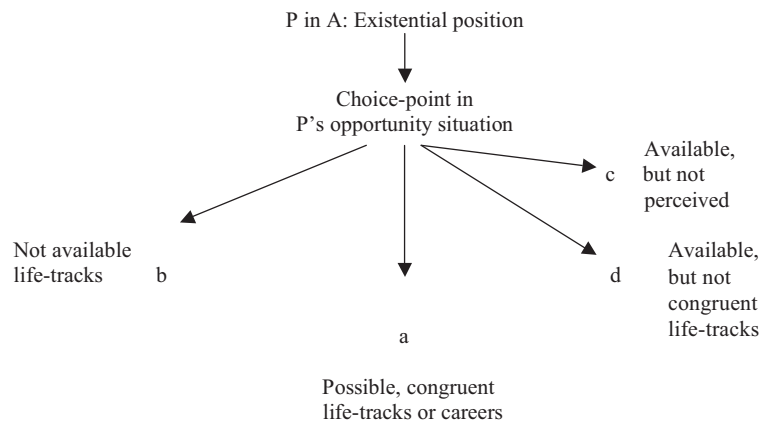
P in A: Existential position

Choice-point in P's opportunity situation

c

Available, but not perceived

Not available life-tracks

b

d

Available, but not congruent life-tracks

a

Possible, congruent life-tracks or careers